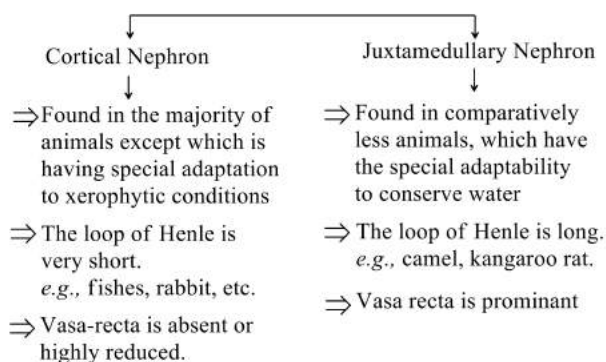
Cortical Nephron

$\Rightarrow$ Found in the majority of animals except which is having special adaptation to xerophytic conditions

$\Rightarrow$ The loop of Henle is very short. *e.g.,* fishes, rabbit, etc.

$\Rightarrow$ Vasa-recta is absent or highly reduced.

Juxtamedullary Nephron

$\Rightarrow$ Found in comparatively less animals, which have the special adaptability to conserve water

$\Rightarrow$ The loop of Henle is long. *e.g.,* camel, kangaroo rat.

$\Rightarrow$ Vasa recta is prominant